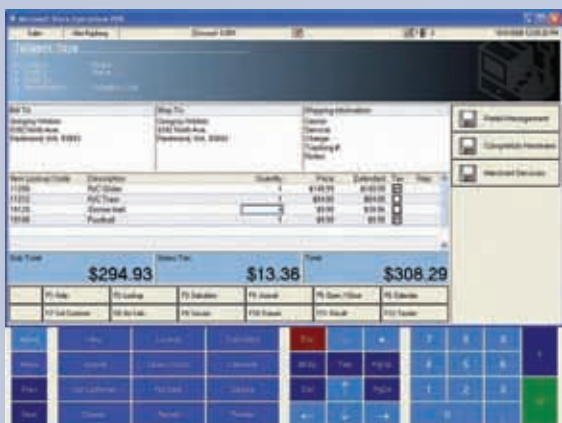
Microsoft Store Operations POS

Bill To
Gregory Weber
9300 North Ave.
Redmond, WA 98052

Ship To
Gregory Weber
9300 North Ave.
Redmond, WA 98052

Shipping Information

Pedal Management

Completion Invoices

Merchant Services

| Item Lookup Code | Description | Quantity | Price | Extended | Tax |
|---|---|---|---|---|---|
| 11206 | R/C Glider | 1 | $149.99 | $149.99 | |
| 11212 | R/C Train | 1 | $99.99 | $99.99 | |
| 18135 | Soccer ball | 3 | $9.99 | $29.97 | |
| 18198 | Football | 1 | $9.99 | $9.99 | |

Sub Total
$294.93

Sales Tax
$13.36

Total
$308.29

F1 Help | F2 Lookup | F3 Calculator | F4 Journal | F5 Open / Close | F6 Calendar
F7 Set Customer | F8 Set Info | F9 Recall | F10 Return | F11 Recall | F12 Tender

Enter